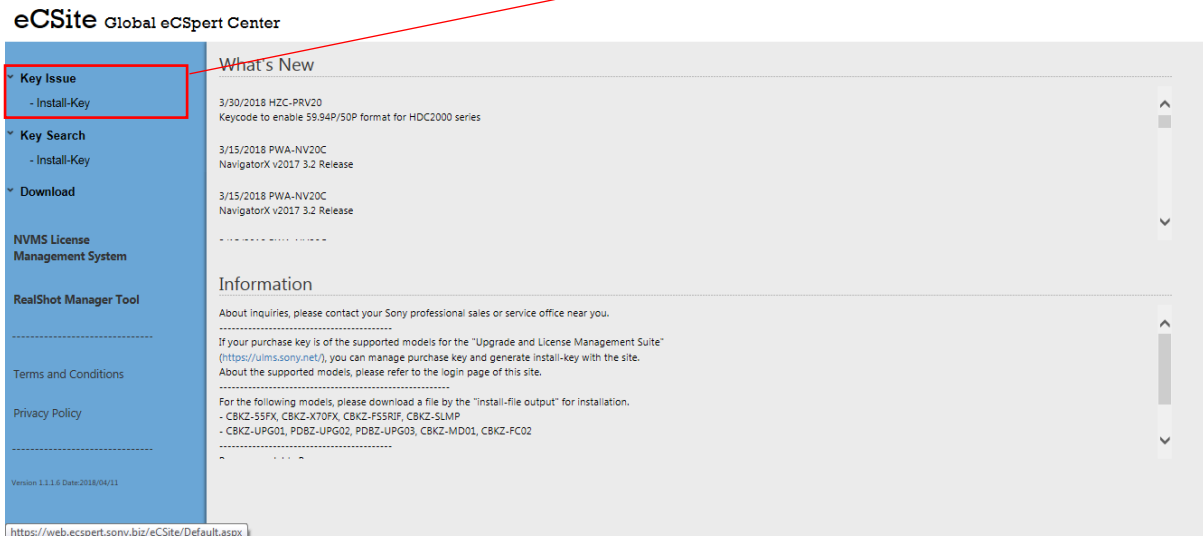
eCSite Global eCSpert Center

Key Issue
- Install-Key

Key Search
- Install-Key

Download

NVMS License Management System

RealShot Manager Tool

--------------------------------

Terms and Conditions

Privacy Policy

--------------------------------

Version 1.1.1.6 Date:2018/04/11

What's New

3/30/2018 HZC-PRV20
Keycode to enable 59.94P/50P format for HDC2000 series

3/15/2018 PWA-NV20C
NavigatorX v2017 3.2 Release

3/15/2018 PWA-NV20C
NavigatorX v2017 3.2 Release

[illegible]

Information

About inquiries, please contact your Sony professional sales or service office near you.
------------------------------------------
If your purchase key is of the supported models for the "Upgrade and License Management Suite" (https://ulms.sony.net/), you can manage purchase key and generate install-key with the site.
About the supported models, please refer to the login page of this site.
------------------------------------------
For the following models, please download a file by the "install-file output" for installation.
- CBKZ-55FX, CBKZ-X70FX, CBKZ-FS5RIF, CBKZ-SLMP
- CBKZ-UPG01, PDBZ-UPG02, PDBZ-UPG03, CBKZ-MD01, CBKZ-FC02
------------------------------------------
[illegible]

https://web.ecspert.sony.biz/eCSite/Default.aspx